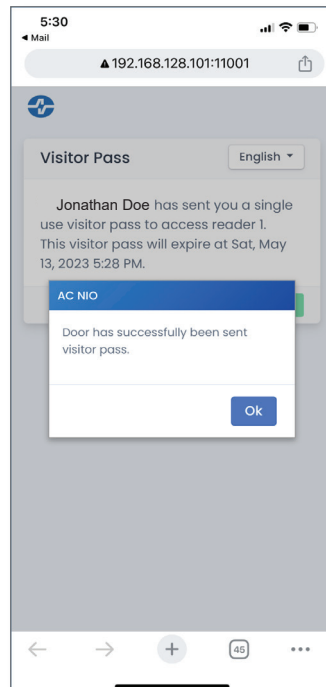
5:30
◀ Mail

▲192.168.128.101:11001

Visitor Pass

English ▾

Jonathan Doe has sent you a single use visitor pass to access reader 1. This visitor pass will expire at Sat, May 13, 2023 5:28 PM.

AC NIO

Door has successfully been sent visitor pass.

Ok

45